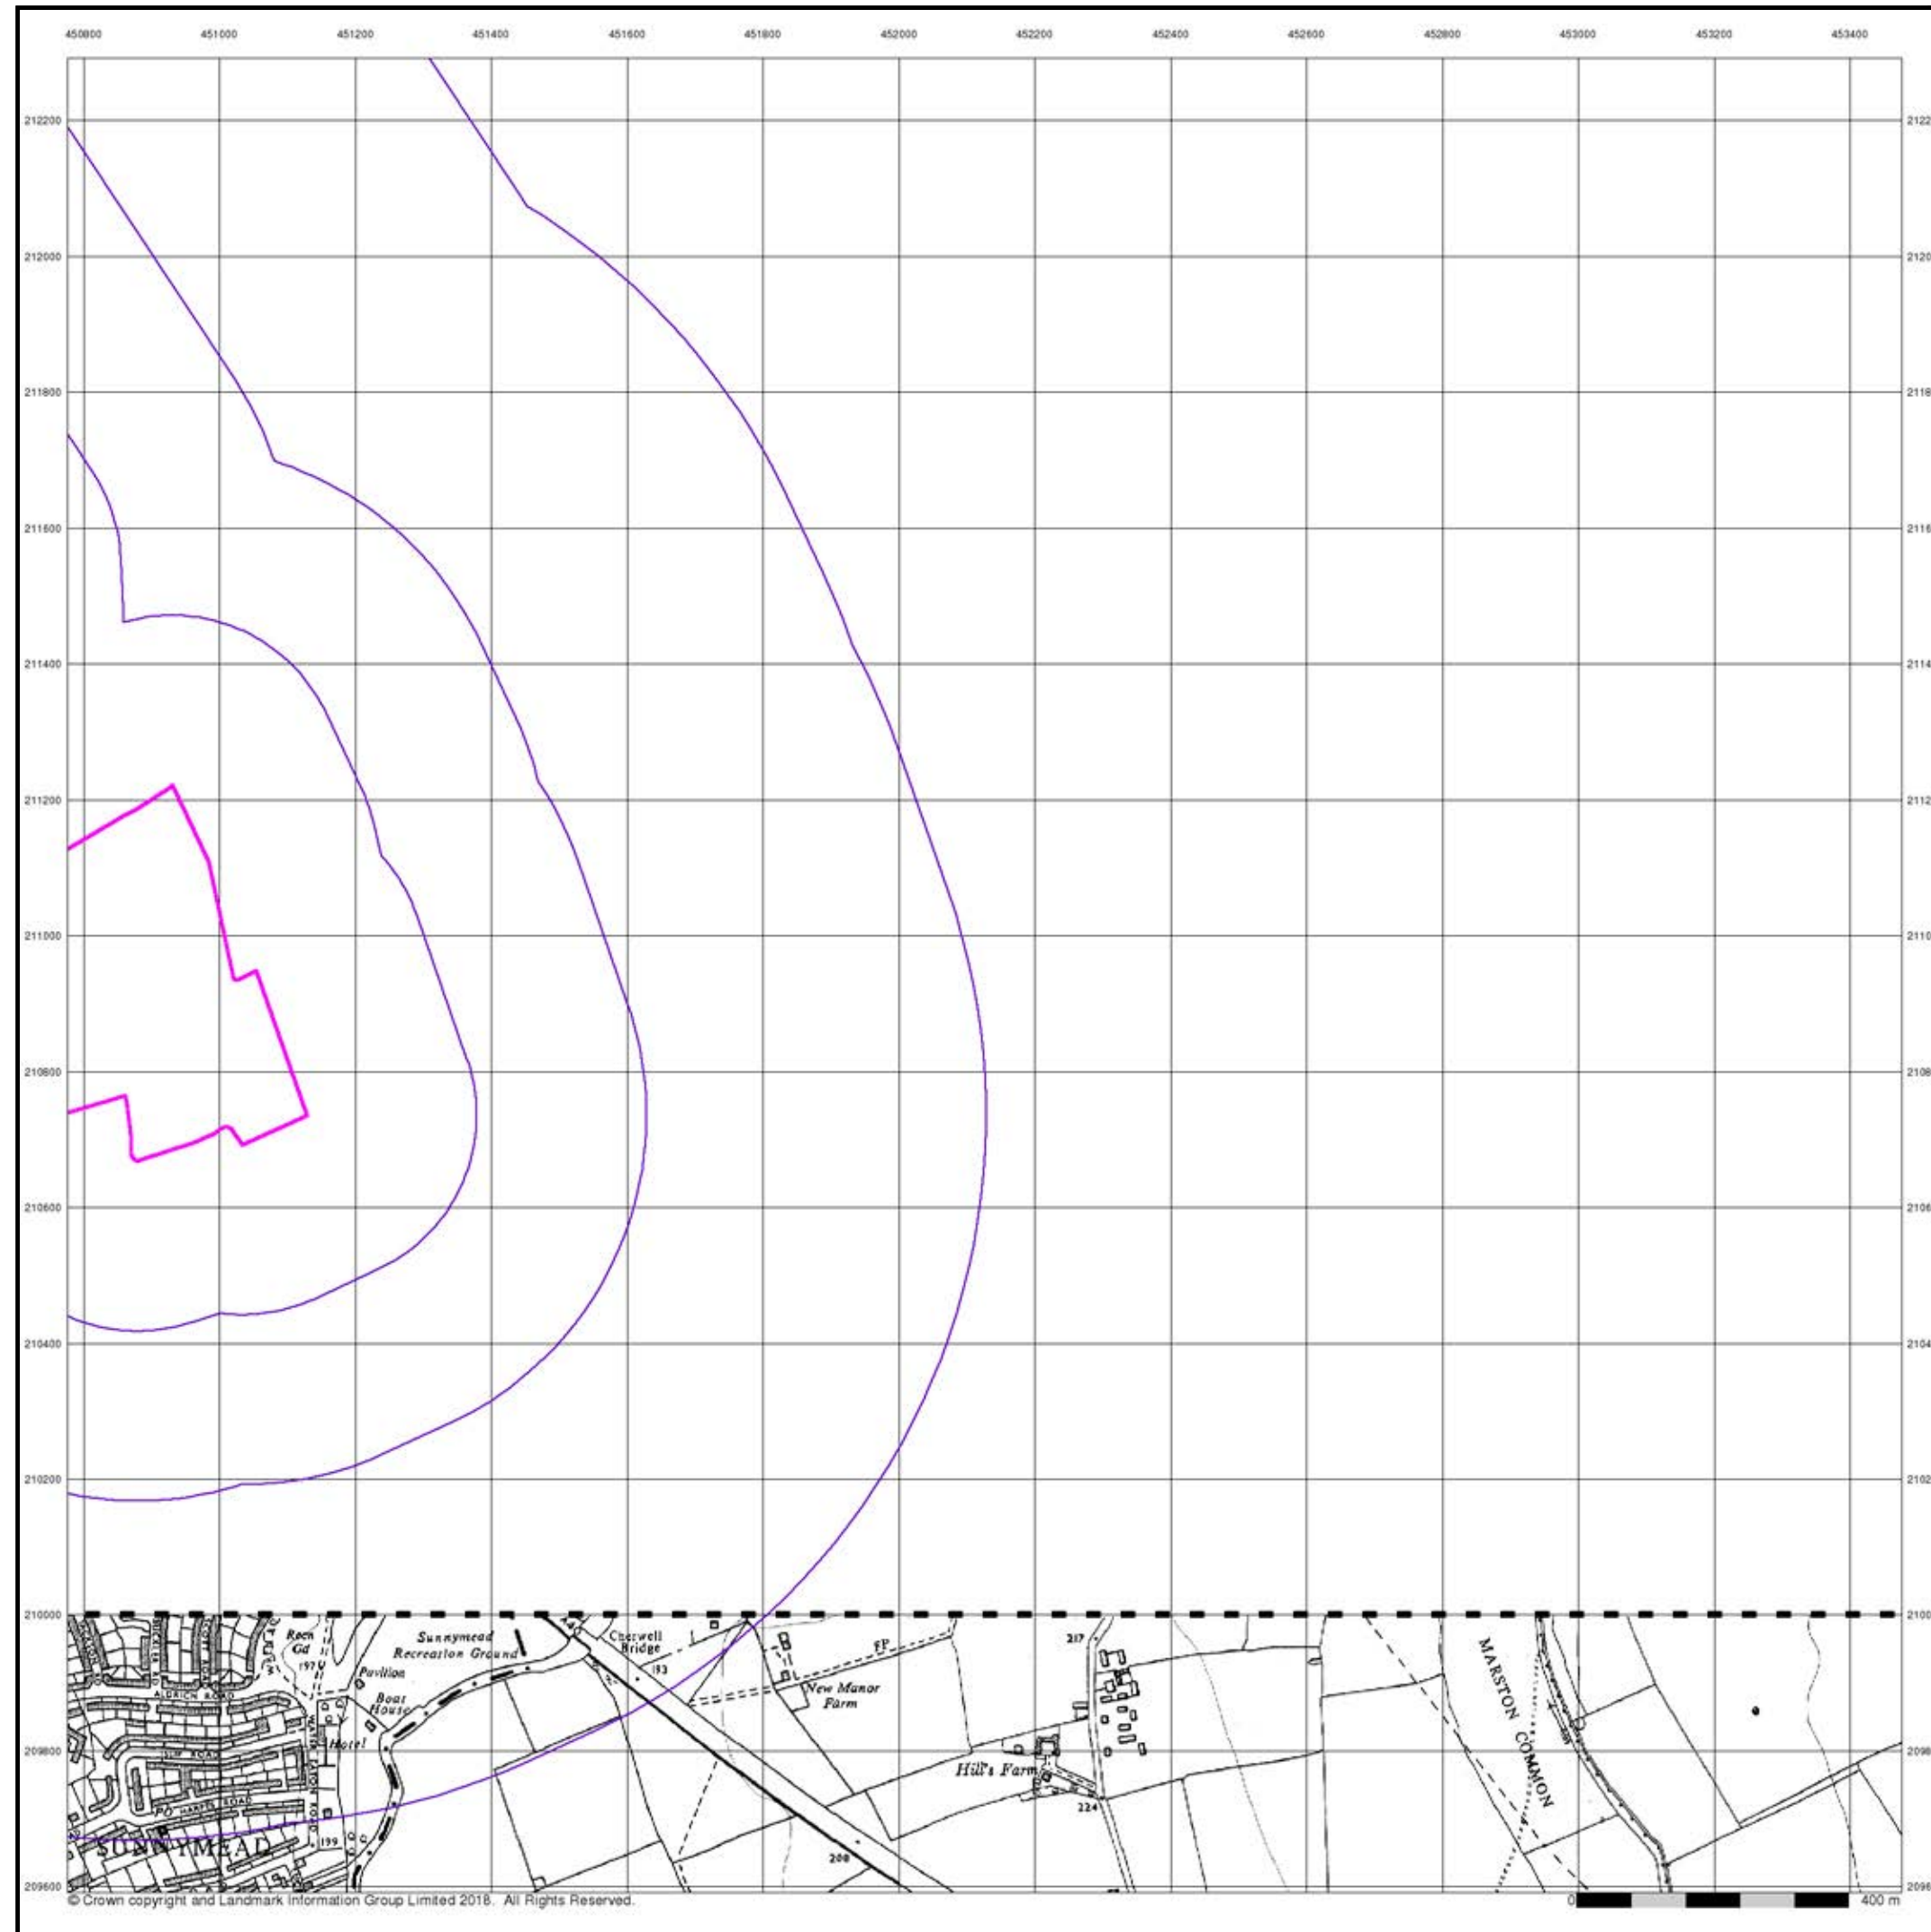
450800 451000 451200 451400 451600 451800 452000 452200 452400 452600 452800 453000 453200 453400

212200
212000
211800
211600
211400
211200
211000
210800
210600
210400
210200
210000
209800
209600

2122
2120
2118
2116
2114
2112
2110
2108
2106
2104
2102
2100
2098
2096

Recn Gd
197
Sunnymead Recreation Ground
Pavilion
Boat House
Hotel
ALDRICH ROAD
Cherwell Bridge
193
FP
New Manor Farm
217
Hill's Farm
224
MARSTON COMMON
199
SUNNYMEAD
208

© Crown copyright and Landmark Information Group Limited 2018. All Rights Reserved.

0
400 m